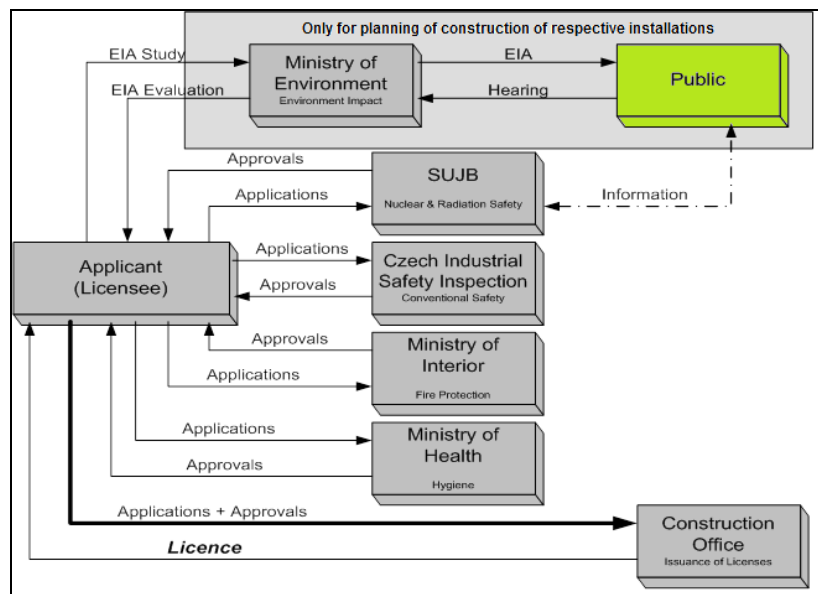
Only for planning of construction of respective installations

EIA Study

EIA Evaluation

Ministry of Environment
Environment Impact

EIA

Hearing

Public

Approvals

Applications

SUJB
Nuclear & Radiation Safety

Information

Applicant (Licensee)

Applications

Approvals

Czech Industrial Safety Inspection
Conventional Safety

Approvals

Applications

Ministry of Interior
Fire Protection

Applications

Approvals

Ministry of Health
Hygiene

Applications + Approvals

Licence

Construction Office
Issuance of Licenses